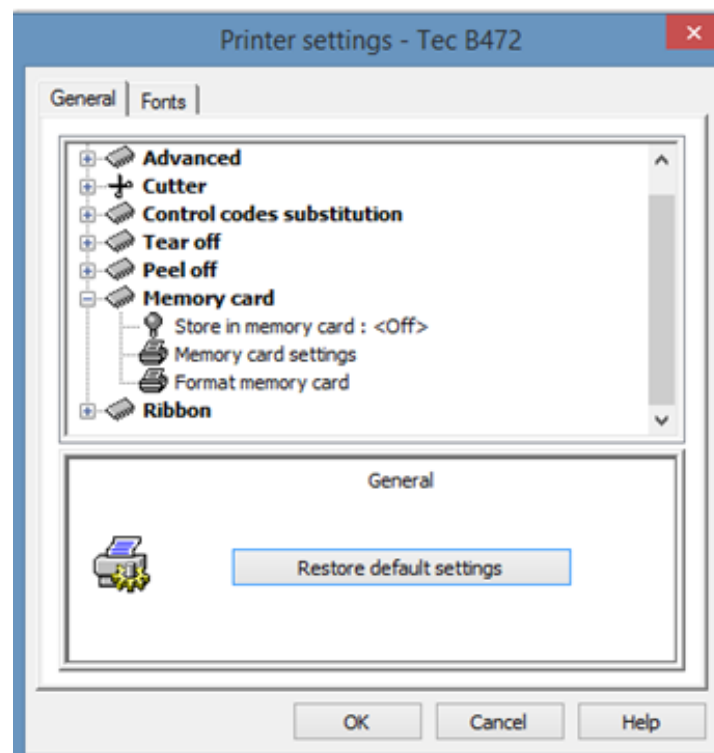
Printer settings - Tec B472

General
Fonts

Advanced
Cutter
Control codes substitution
Tear off
Peel off
Memory card
Store in memory card : <Off>
Memory card settings
Format memory card
Ribbon

General

Restore default settings

OK
Cancel
Help